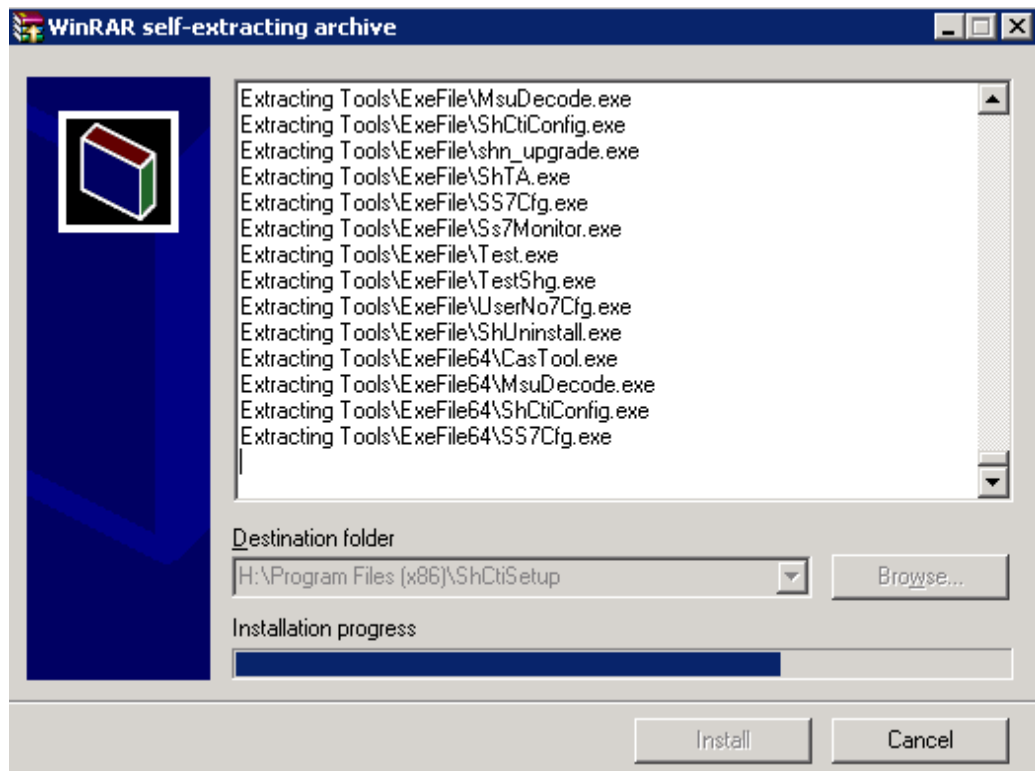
WinRAR self-extracting archive

Extracting Tools\ExeFile\MsuDecode.exe
Extracting Tools\ExeFile\ShCtiConfig.exe
Extracting Tools\ExeFile\shn_upgrade.exe
Extracting Tools\ExeFile\ShTA.exe
Extracting Tools\ExeFile\SS7Cfg.exe
Extracting Tools\ExeFile\Ss7Monitor.exe
Extracting Tools\ExeFile\Test.exe
Extracting Tools\ExeFile\TestShg.exe
Extracting Tools\ExeFile\UserNo7Cfg.exe
Extracting Tools\ExeFile\ShUninstall.exe
Extracting Tools\ExeFile64\CasTool.exe
Extracting Tools\ExeFile64\MsuDecode.exe
Extracting Tools\ExeFile64\ShCtiConfig.exe
Extracting Tools\ExeFile64\SS7Cfg.exe

Destination folder
H:\Program Files (x86)\ShCtiSetup
Browse...
Installation progress
Install
Cancel